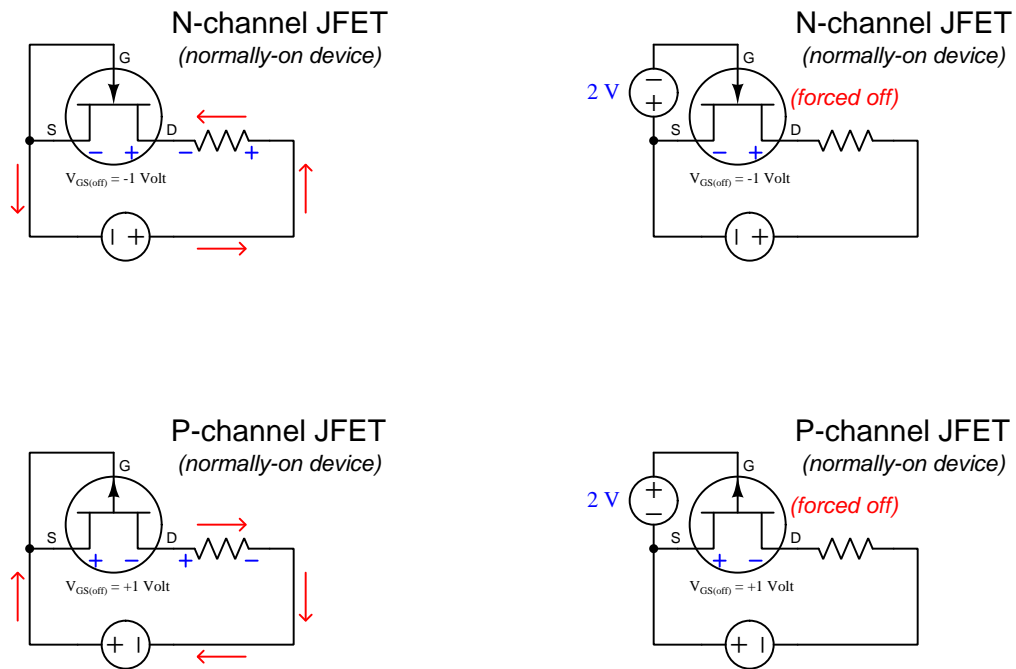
N-channel JFET
(normally-on device)

G
S
D
− +
− +
$V_{GS(off)}$ = -1 Volt

N-channel JFET
(normally-on device)

2 V
− +
G
(forced off)
S
D
− +
$V_{GS(off)}$ = -1 Volt

P-channel JFET
(normally-on device)

G
S
D
+ −
+ −
$V_{GS(off)}$ = +1 Volt

P-channel JFET
(normally-on device)

2 V
+ −
G
(forced off)
S
D
+ −
$V_{GS(off)}$ = +1 Volt